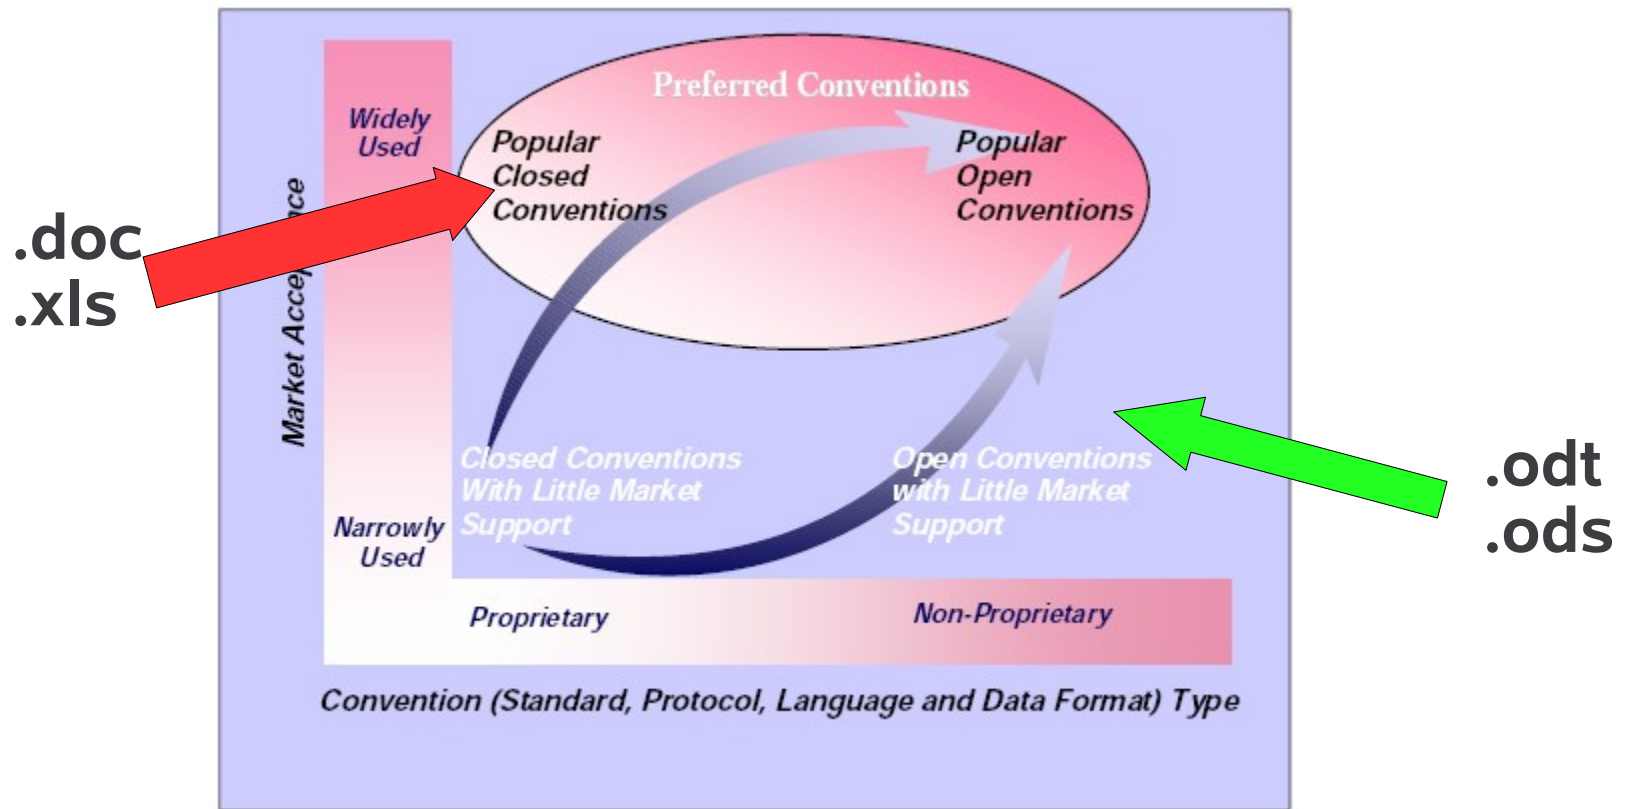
Preferred Conventions

Widely Used

Popular Closed Conventions

Popular Open Conventions

.doc
.xls

Market Acce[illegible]ce

Closed Conventions With Little Market Support

Open Conventions with Little Market Support

.odt
.ods

Narrowly Used

Proprietary

Non-Proprietary

Convention (Standard, Protocol, Language and Data Format) Type